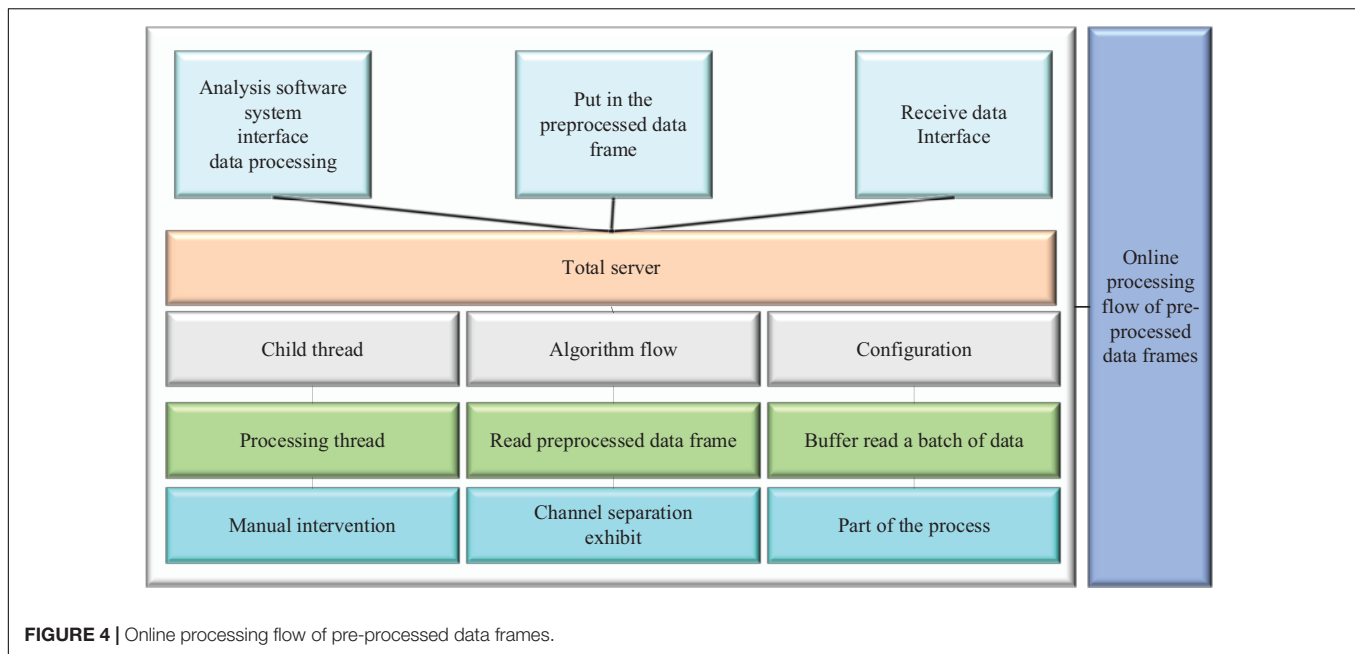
Analysis software system interface data processing

Put in the preprocessed data frame

Receive data Interface

Total server

Child thread

Algorithm flow

Configuration

Processing thread

Read preprocessed data frame

Buffer read a batch of data

Manual intervention

Channel separation exhibit

Part of the process

Online processing flow of pre-processed data frames

FIGURE 4 | Online processing flow of pre-processed data frames.